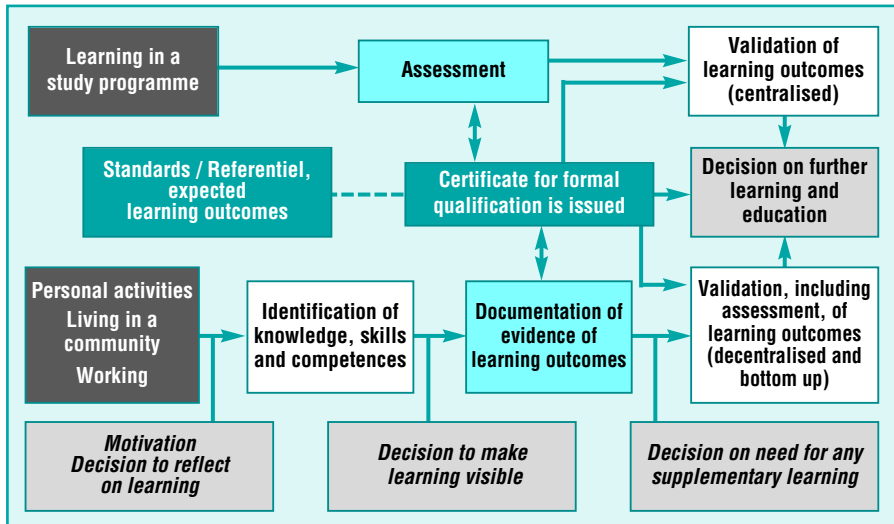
Learning in a study programme

Assessment

Validation of learning outcomes (centralised)

Standards / Referentiel, expected learning outcomes

Certificate for formal qualification is issued

Decision on further learning and education

Personal activities
Living in a community
Working

Identification of knowledge, skills and competences

Documentation of evidence of learning outcomes

Validation, including assessment, of learning outcomes (decentralised and bottom up)

Motivation
Decision to reflect on learning

Decision to make learning visible

Decision on need for any supplementary learning